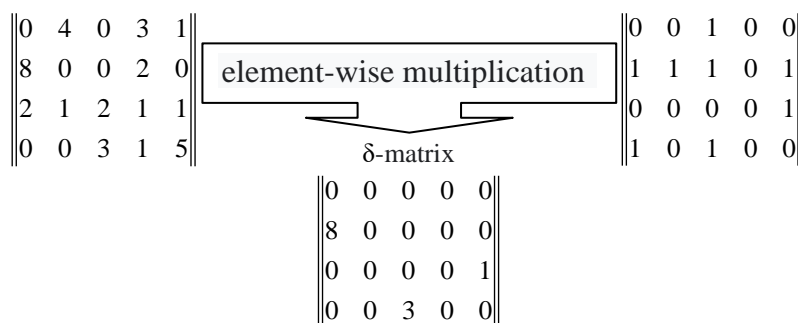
$\begin{Vmatrix} 0 & 4 & 0 & 3 & 1 \\ 8 & 0 & 0 & 2 & 0 \\ 2 & 1 & 2 & 1 & 1 \\ 0 & 0 & 3 & 1 & 5 \end{Vmatrix}$

element-wise multiplication

$\begin{Vmatrix} 0 & 0 & 1 & 0 & 0 \\ 1 & 1 & 1 & 0 & 1 \\ 0 & 0 & 0 & 0 & 1 \\ 1 & 0 & 1 & 0 & 0 \end{Vmatrix}$

δ-matrix

$\begin{Vmatrix} 0 & 0 & 0 & 0 & 0 \\ 8 & 0 & 0 & 0 & 0 \\ 0 & 0 & 0 & 0 & 1 \\ 0 & 0 & 3 & 0 & 0 \end{Vmatrix}$